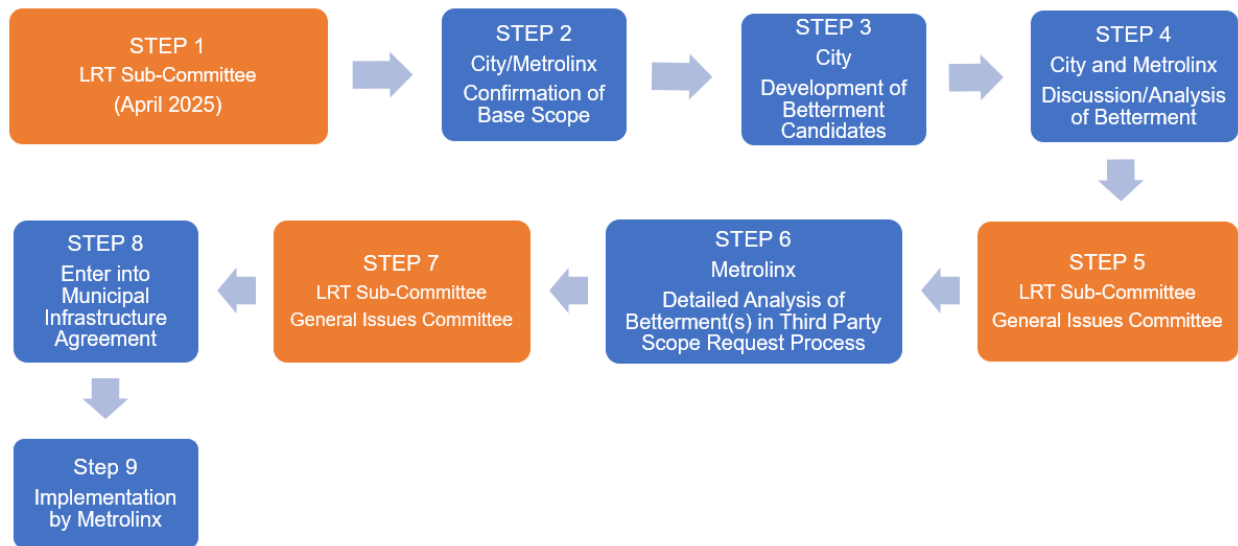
STEP 1
LRT Sub-Committee
(April 2025)

STEP 2
City/Metrolinx
Confirmation of Base Scope

STEP 3
City
Development of Betterment Candidates

STEP 4
City and Metrolinx
Discussion/Analysis of Betterment

STEP 5
LRT Sub-Committee
General Issues Committee

STEP 6
Metrolinx
Detailed Analysis of Betterment(s) in Third Party Scope Request Process

STEP 7
LRT Sub-Committee
General Issues Committee

STEP 8
Enter into Municipal Infrastructure Agreement

Step 9
Implementation by Metrolinx